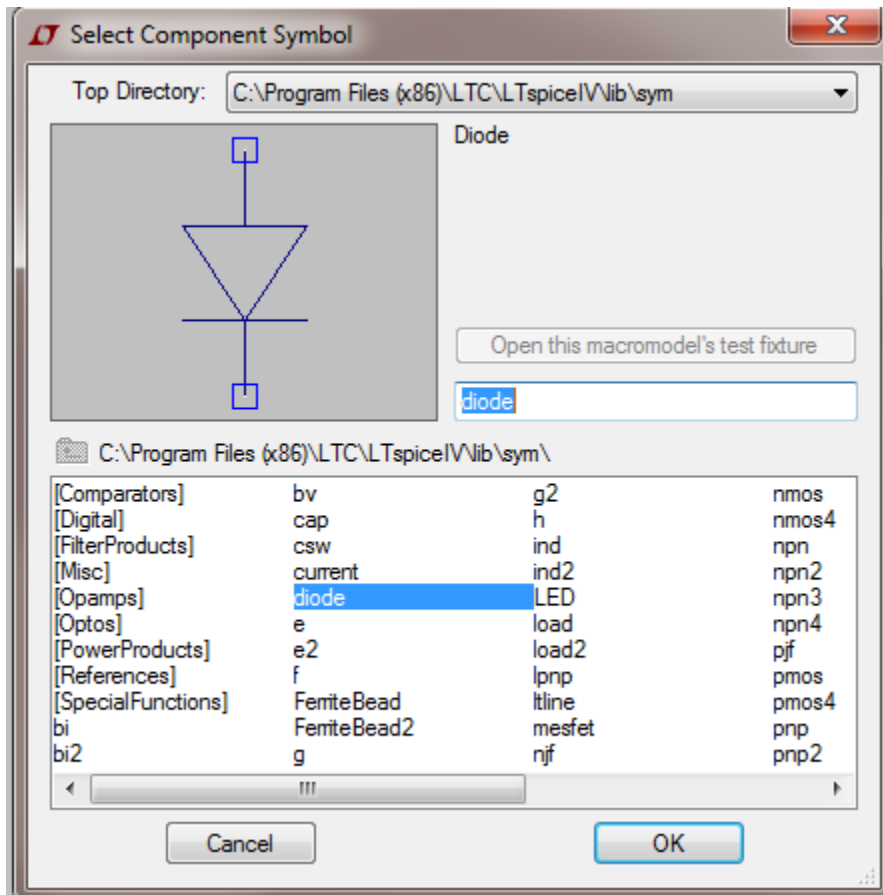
Select Component Symbol

Top Directory: C:\Program Files (x86)\LTC\LTspiceIV\lib\sym

Diode

Open this macromodel's test fixture

diode

C:\Program Files (x86)\LTC\LTspiceIV\lib\sym\

[Comparators]
[Digital]
[FilterProducts]
[Misc]
[Opamps]
[Optos]
[PowerProducts]
[References]
[SpecialFunctions]
bi
bi2

bv
cap
csw
current
diode
e
e2
f
FerriteBead
FerriteBead2
g

g2
h
ind
ind2
LED
load
load2
lpnp
ltline
mesfet
njf

nmos
nmos4
npn
npn2
npn3
npn4
pjf
pmos
pmos4
pnp
pnp2

Cancel

OK